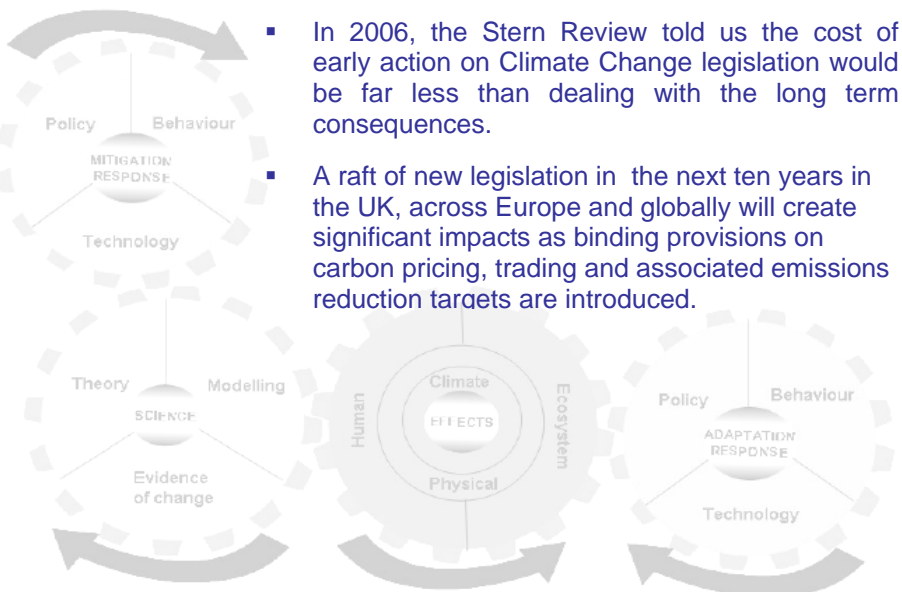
Policy Behaviour
MITIGATION RESPONSE
Technology

- In 2006, the Stern Review told us the cost of early action on Climate Change legislation would be far less than dealing with the long term consequences.
- A raft of new legislation in the next ten years in the UK, across Europe and globally will create significant impacts as binding provisions on carbon pricing, trading and associated emissions reduction targets are introduced.

Theory Modelling
SCIENCE
Evidence of change

Climate
Human
EFFECTS
Ecosystem
Physical

Policy Behaviour
ADAPTATION RESPONSE
Technology